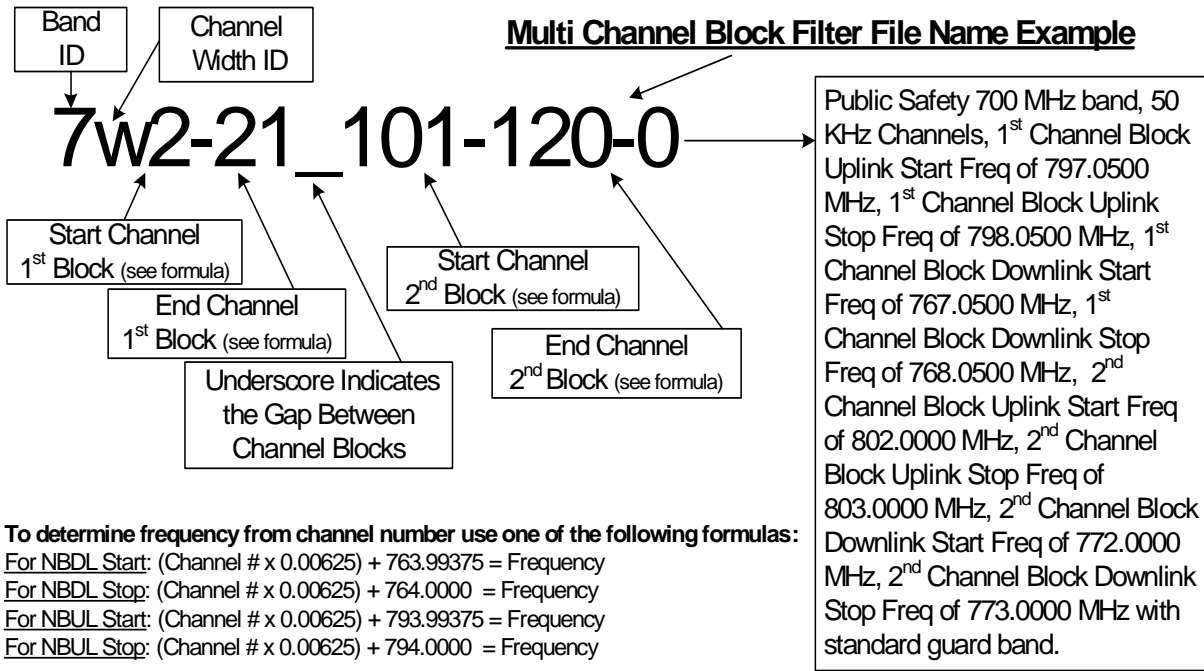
Band ID

Channel Width ID

**Multi Channel Block Filter File Name Example**

7w2-21_101-120-0

Start Channel 1<sup>st</sup> Block (see formula)

End Channel 1<sup>st</sup> Block (see formula)

Underscore Indicates the Gap Between Channel Blocks

Start Channel 2<sup>nd</sup> Block (see formula)

End Channel 2<sup>nd</sup> Block (see formula)

Public Safety 700 MHz band, 50 KHz Channels, 1<sup>st</sup> Channel Block Uplink Start Freq of 797.0500 MHz, 1<sup>st</sup> Channel Block Uplink Stop Freq of 798.0500 MHz, 1<sup>st</sup> Channel Block Downlink Start Freq of 767.0500 MHz, 1<sup>st</sup> Channel Block Downlink Stop Freq of 768.0500 MHz, 2<sup>nd</sup> Channel Block Uplink Start Freq of 802.0000 MHz, 2<sup>nd</sup> Channel Block Uplink Stop Freq of 803.0000 MHz, 2<sup>nd</sup> Channel Block Downlink Start Freq of 772.0000 MHz, 2<sup>nd</sup> Channel Block Downlink Stop Freq of 773.0000 MHz with standard guard band.

**To determine frequency from channel number use one of the following formulas:**
For NBDL Start: (Channel # x 0.00625) + 763.99375 = Frequency
For NBDL Stop: (Channel # x 0.00625) + 764.0000 = Frequency
For NBUL Start: (Channel # x 0.00625) + 793.99375 = Frequency
For NBUL Stop: (Channel # x 0.00625) + 794.0000 = Frequency